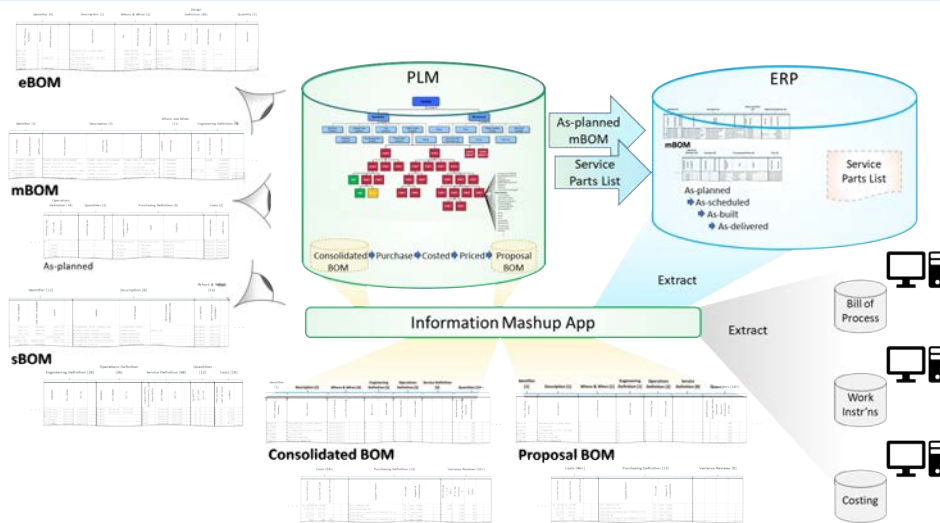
eBOM

mBOM

As-planned

sBOM

PLM

Consolidated BOM

Purchase

Costed

Priced

Proposal BOM

As-planned mBOM

Service Parts List

ERP

mBOM

As-planned

As-scheduled

As-built

As-delivered

Service Parts List

Extract

Extract

Information Mashup App

Bill of Process

Work Instr'ns

Costing

Consolidated BOM

Proposal BOM